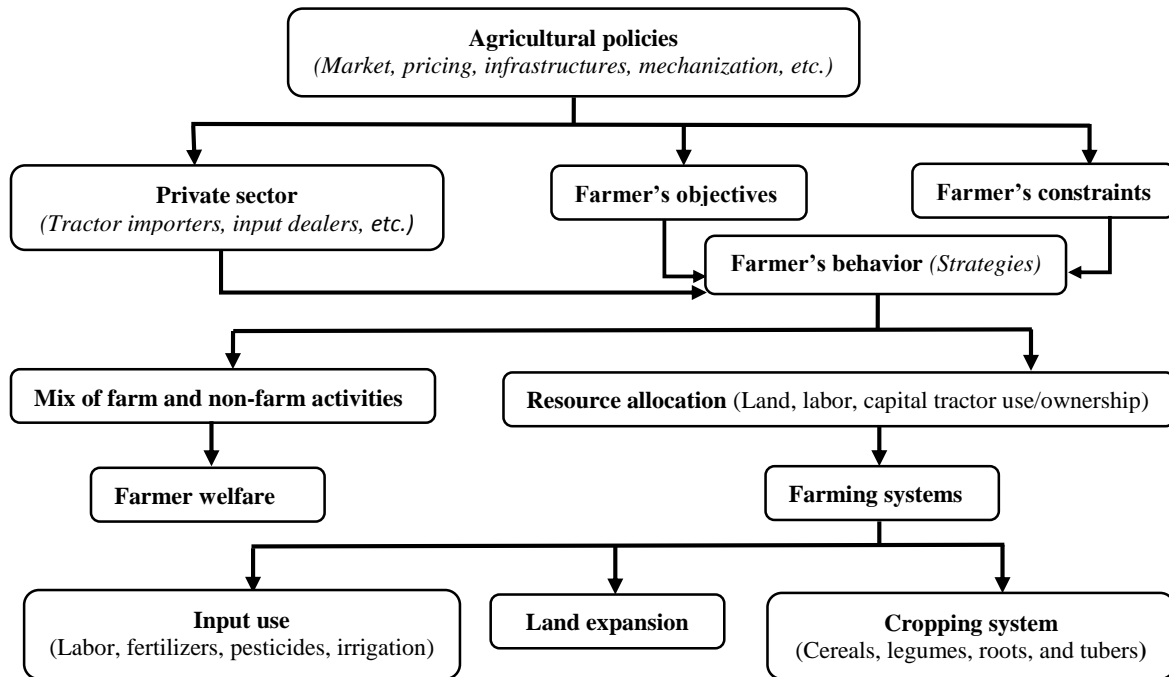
Agricultural policies
(Market, pricing, infrastructures, mechanization, etc.)

Private sector
(Tractor importers, input dealers, etc.)

Farmer's objectives

Farmer's constraints

Farmer's behavior (Strategies)

Mix of farm and non-farm activities

Resource allocation (Land, labor, capital tractor use/ownership)

Farmer welfare

Farming systems

Input use
(Labor, fertilizers, pesticides, irrigation)

Land expansion

Cropping system
(Cereals, legumes, roots, and tubers)